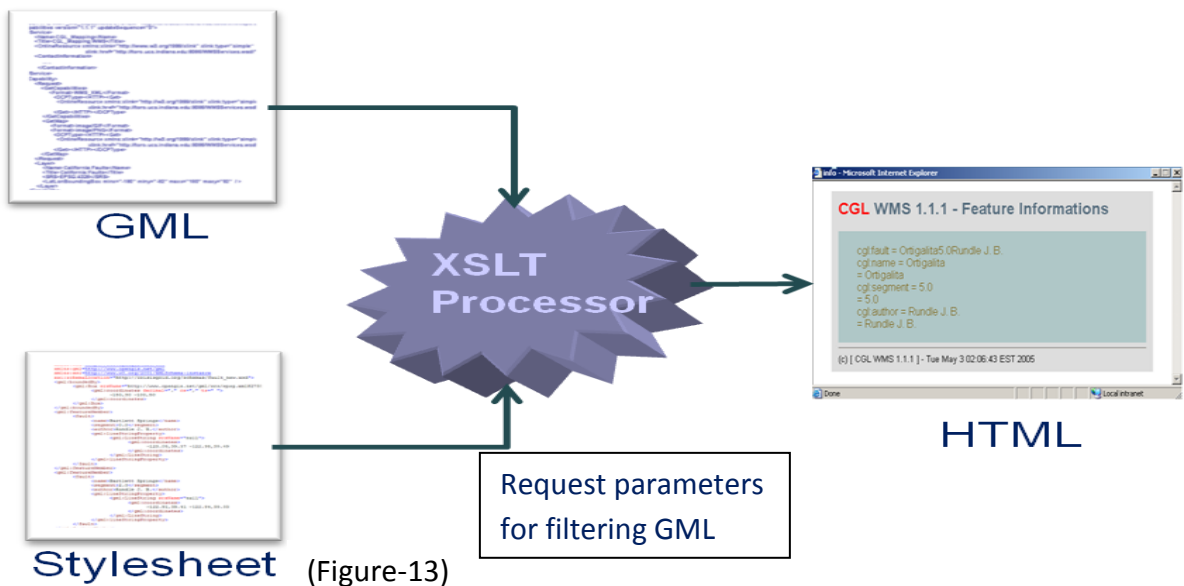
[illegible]

GML

XSLT Processor

info - Microsoft Internet Explorer

CGL WMS 1.1.1 - Feature Informations

cgl:fault = Ortigalita5.0Rundle J. B.
cgl:name = Ortigalita
= Ortigalita
cgl:segment = 5.0
= 5.0
cgl:author = Rundle J. B.
= Rundle J. B.

(c) [ CGL WMS 1.1.1 ] - Tue May 3 02:06:43 EST 2005

Done

Local intranet

HTML

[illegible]

Stylesheet (Figure-13)

Request parameters for filtering GML